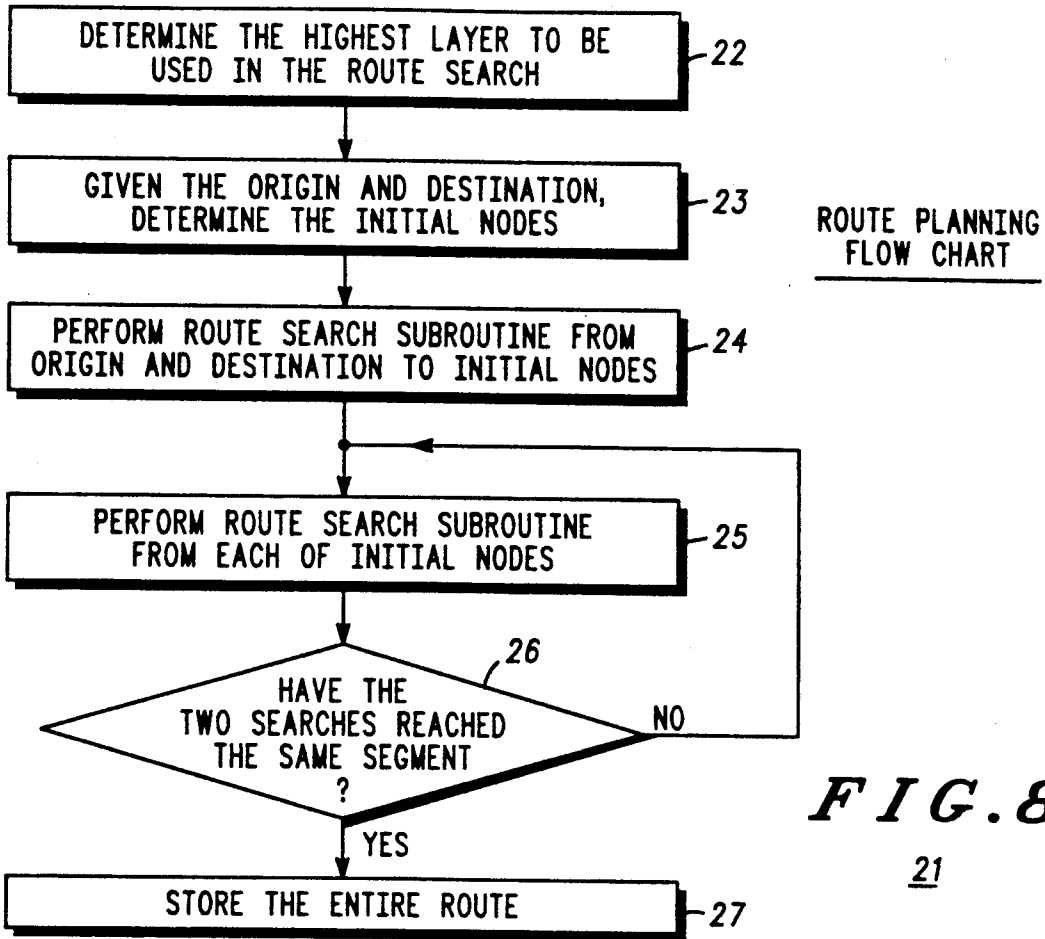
DETERMINE THE HIGHEST LAYER TO BE USED IN THE ROUTE SEARCH

22

GIVEN THE ORIGIN AND DESTINATION, DETERMINE THE INITIAL NODES

23

ROUTE PLANNING FLOW CHART

PERFORM ROUTE SEARCH SUBROUTINE FROM ORIGIN AND DESTINATION TO INITIAL NODES

24

PERFORM ROUTE SEARCH SUBROUTINE FROM EACH OF INITIAL NODES

25

26

HAVE THE TWO SEARCHES REACHED THE SAME SEGMENT ?

NO

FIG.8

YES

21

STORE THE ENTIRE ROUTE

27